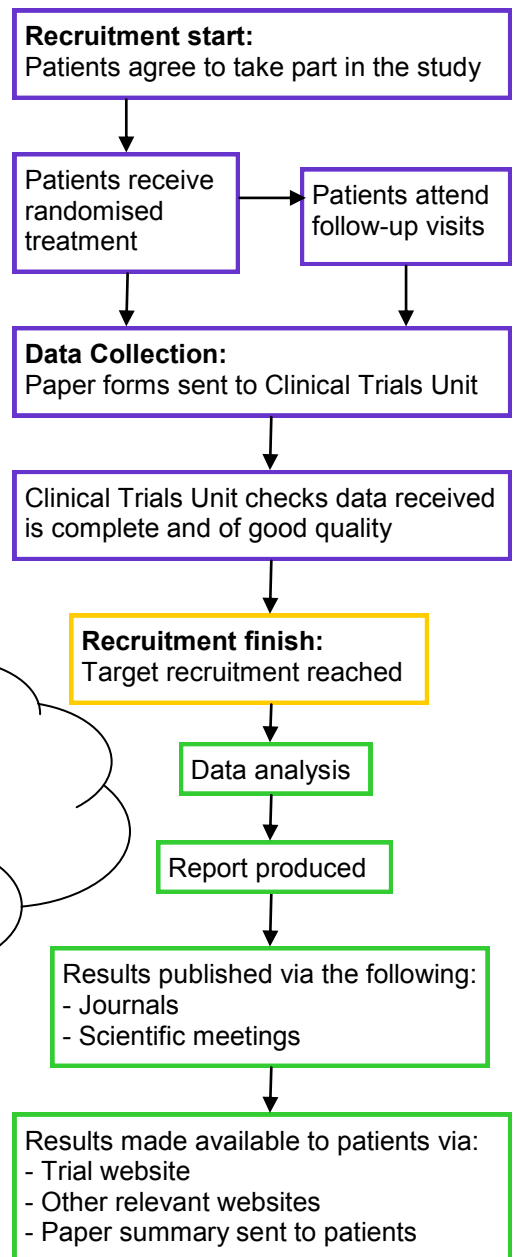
**Recruitment start:**
Patients agree to take part in the study

Patients receive randomised treatment

Patients attend follow-up visits

**Data Collection:**
Paper forms sent to Clinical Trials Unit

Clinical Trials Unit checks data received is complete and of good quality

**Recruitment finish:**
Target recruitment reached

Data analysis

Report produced

Results published via the following:
- Journals
- Scientific meetings

Results made available to patients via:
- Trial website
- Other relevant websites
- Paper summary sent to patients